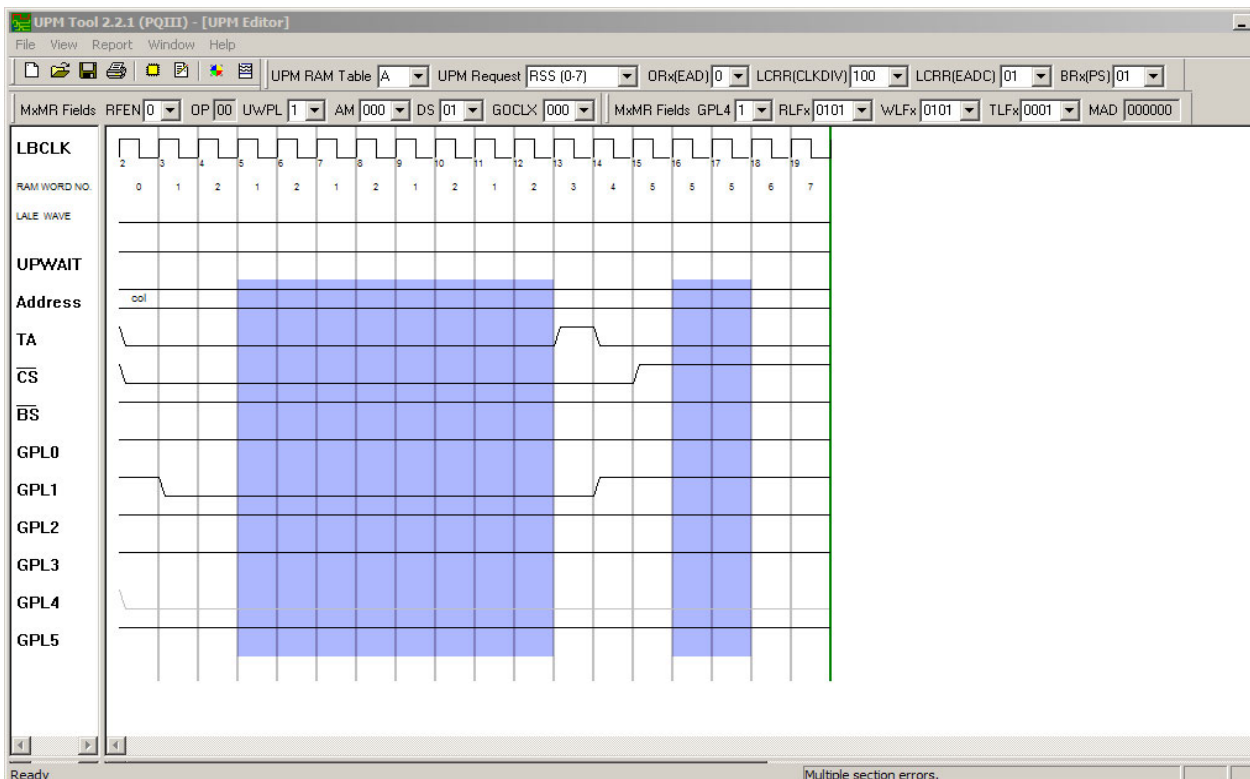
UPM Tool 2.2.1 (PQIII) - [UPM Editor]

File View Report Window Help

UPM RAM Table A UPM Request RSS (0-7) ORx(EAD) 0 LCRR(CLKDIV) 100 LCRR(EADC) 01 BRx(PS) 01

MxMR Fields RFEN 0 OP 00 UWPL 1 AM 000 DS 01 GOCLX 000 MxMR Fields GPL4 1 RLFx 0101 WLFx 0101 TLFx 0001 MAD 000000

LBCLK

2 3 4 5 6 7 8 9 10 11 12 13 14 15 16 17 18 19

RAM WORD NO.

0 1 2 1 2 1 2 1 2 1 2 3 4 5 5 5 6 7

LALE WAVE

UPWAIT

Address

col

TA

$\overline{CS}$

$\overline{BS}$

GPL0

GPL1

GPL2

GPL3

GPL4

GPL5

Ready

Multiple section errors.